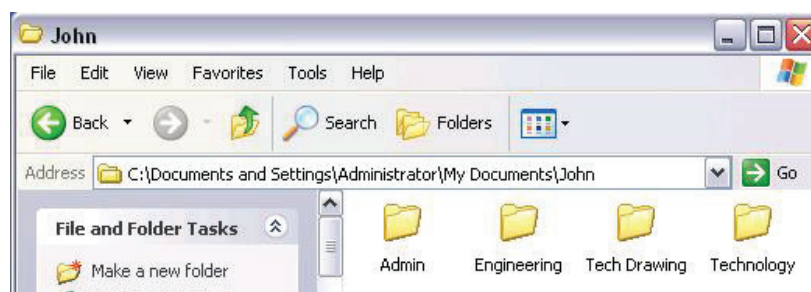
John

File Edit View Favorites Tools Help

Back Search Folders

Address C:\Documents and Settings\Administrator\My Documents\John Go

File and Folder Tasks

Make a new folder

Admin Engineering Tech Drawing Technology